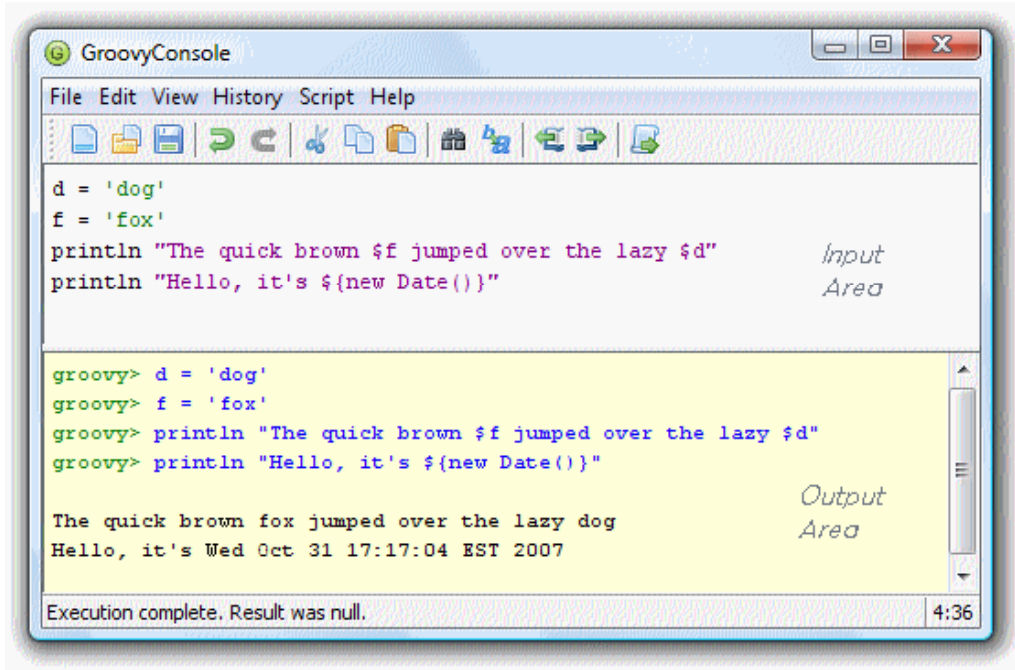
GroovyConsole

File Edit View History Script Help

d = 'dog'
f = 'fox'
println "The quick brown $f jumped over the lazy $d"
println "Hello, it's ${new Date()}"

Input Area

groovy> d = 'dog'
groovy> f = 'fox'
groovy> println "The quick brown $f jumped over the lazy $d"
groovy> println "Hello, it's ${new Date()}"

The quick brown fox jumped over the lazy dog
Hello, it's Wed Oct 31 17:17:04 EST 2007

Output Area

Execution complete. Result was null.

4:36